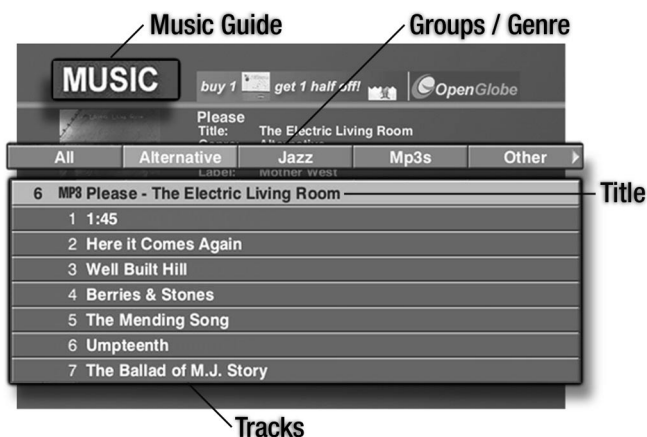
Music Guide

Groups / Genre

MUSIC

buy 1 get 1 half off!

OpenGlobe

Please
Title: The Electric Living Room
Label: Mother West

All | Alternative | Jazz | Mp3s | Other

6 MP3 Please - The Electric Living Room

Title

1 1:45
2 Here it Comes Again
3 Well Built Hill
4 Berries & Stones
5 The Mending Song
6 Umpteenth
7 The Ballad of M.J. Story

Tracks